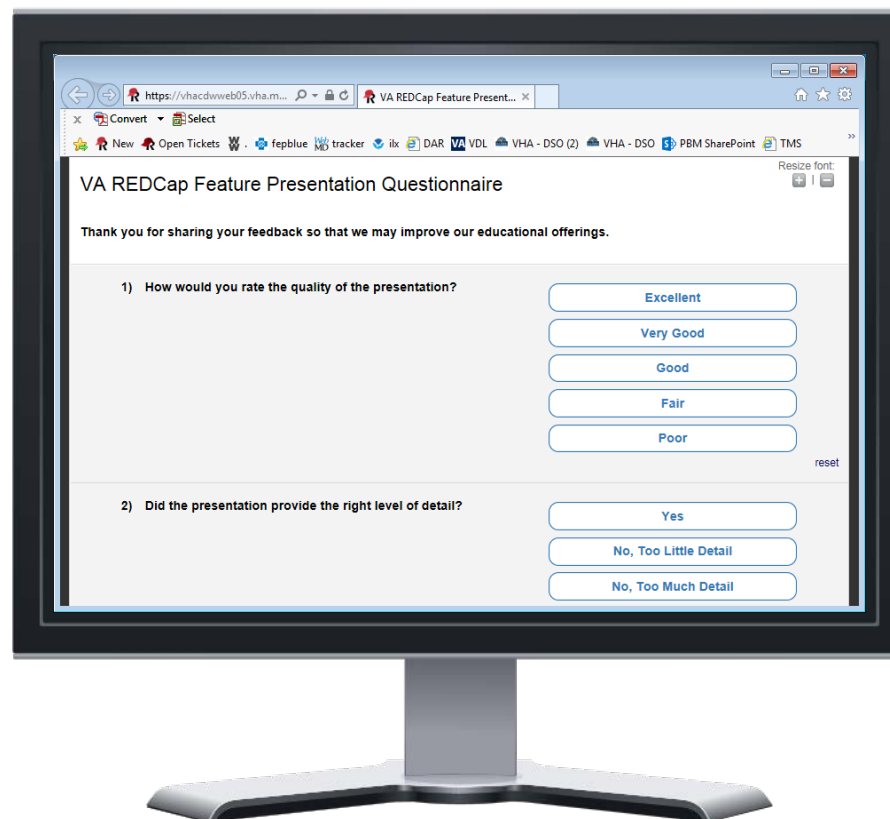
https://vhacdwweb05.vha.m...

VA REDCap Feature Present...

Convert Select

New Open Tickets fepblue tracker ilx DAR VA VDL VHA - DSO (2) VHA - DSO PBM SharePoint TMS

Resize font:

VA REDCap Feature Presentation Questionnaire

Thank you for sharing your feedback so that we may improve our educational offerings.

1) How would you rate the quality of the presentation?

Excellent

Very Good

Good

Fair

Poor

reset

2) Did the presentation provide the right level of detail?

Yes

No, Too Little Detail

No, Too Much Detail